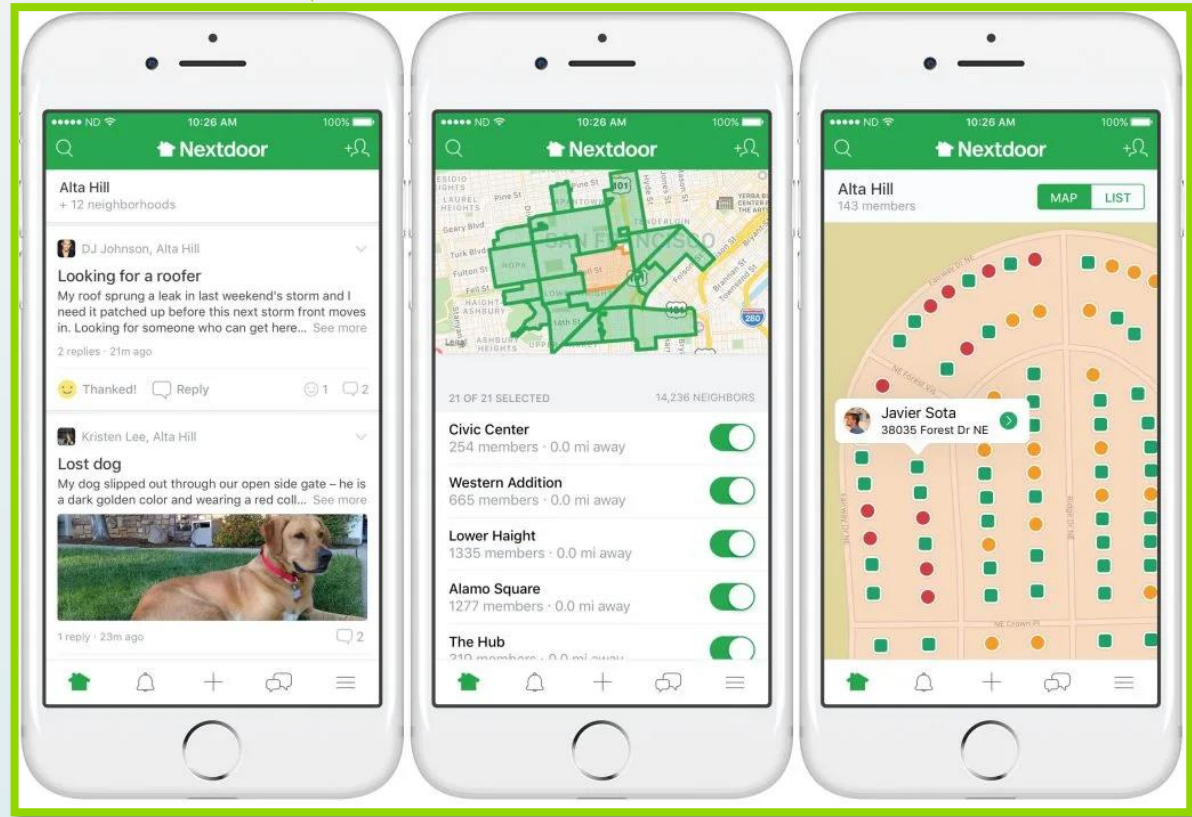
ND 10:26 AM 100%

Nextdoor

Alta Hill
+ 12 neighborhoods

DJ Johnson, Alta Hill

Looking for a roofer
My roof sprung a leak in last weekend's storm and I need it patched up before this next storm front moves in. Looking for someone who can get here... See more

2 replies · 21m ago

Thanked! Reply 1 2

Kristen Lee, Alta Hill

Lost dog
My dog slipped out through our open side gate – he is a dark golden color and wearing a red coll... See more

1 reply · 23m ago 2

ND 10:26 AM 100%

Nextdoor

SAN FRANCISCO

21 OF 21 SELECTED 14,236 NEIGHBORS

Civic Center
254 members · 0.0 mi away

Western Addition
665 members · 0.0 mi away

Lower Haight
1335 members · 0.0 mi away

Alamo Square
1277 members · 0.0 mi away

The Hub
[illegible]

ND 10:26 AM 100%

Nextdoor

Alta Hill
143 members

MAP LIST

Javier Sota
38035 Forest Dr NE